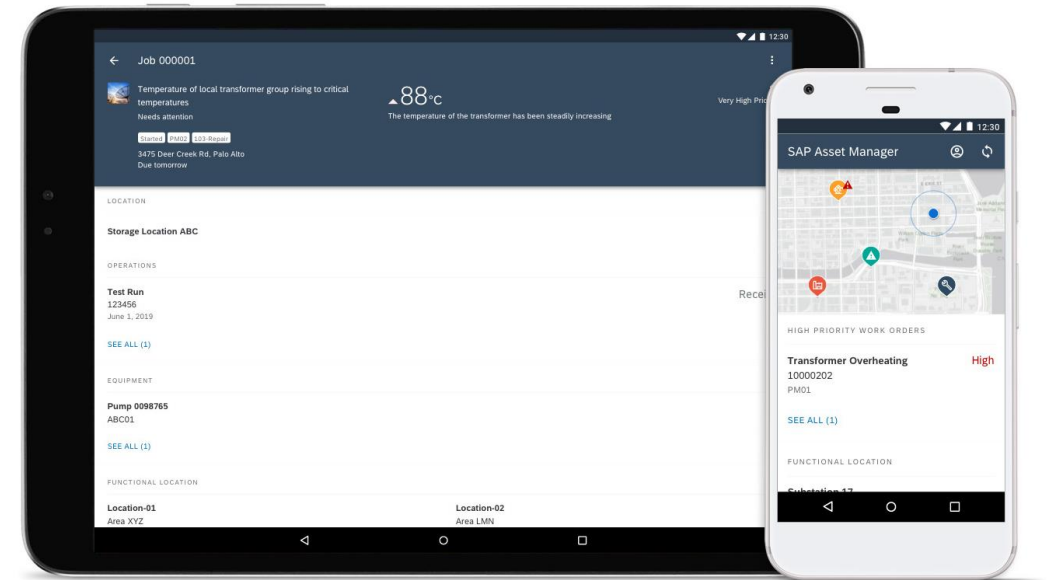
12:30

Job 000001

Temperature of local transformer group rising to critical temperatures
Needs attention

Started PM02 103-Repair
3475 Deer Creek Rd, Palo Alto
Due tomorrow

▲88°C
The temperature of the transformer has been steadily increasing

Very High Prio

LOCATION

Storage Location ABC

OPERATIONS

Test Run
123456
June 1, 2019

Recei

SEE ALL (1)

EQUIPMENT

Pump 0098765
ABC01

SEE ALL (1)

FUNCTIONAL LOCATION

Location-01
Area XYZ

Location-02
Area LMN

12:30

SAP Asset Manager

HIGH PRIORITY WORK ORDERS

Transformer Overheating
High
10000202
PM01

SEE ALL (1)

FUNCTIONAL LOCATION

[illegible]